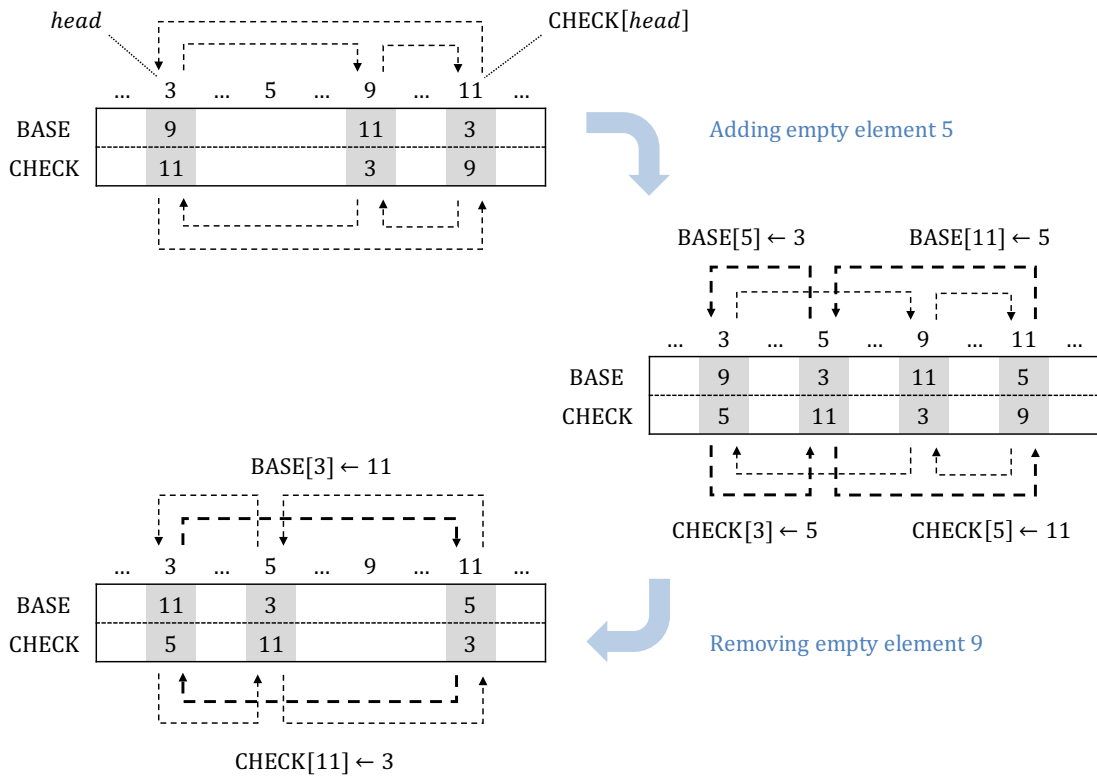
$head$

CHECK[$head$]

... 3 ... 5 ... 9 ... 11 ...

| | | | | |
|---|---|---|---|---|
| BASE | 9 | | 11 | 3 |
| CHECK | 11 | | 3 | 9 |

Adding empty element 5

BASE[5] ← 3

BASE[11] ← 5

... 3 ... 5 ... 9 ... 11 ...

| | | | | |
|---|---|---|---|---|
| BASE | 9 | 3 | 11 | 5 |
| CHECK | 5 | 11 | 3 | 9 |

CHECK[3] ← 5

CHECK[5] ← 11

BASE[3] ← 11

... 3 ... 5 ... 9 ... 11 ...

| | | | | |
|---|---|---|---|---|
| BASE | 11 | 3 | | 5 |
| CHECK | 5 | 11 | | 3 |

Removing empty element 9

CHECK[11] ← 3